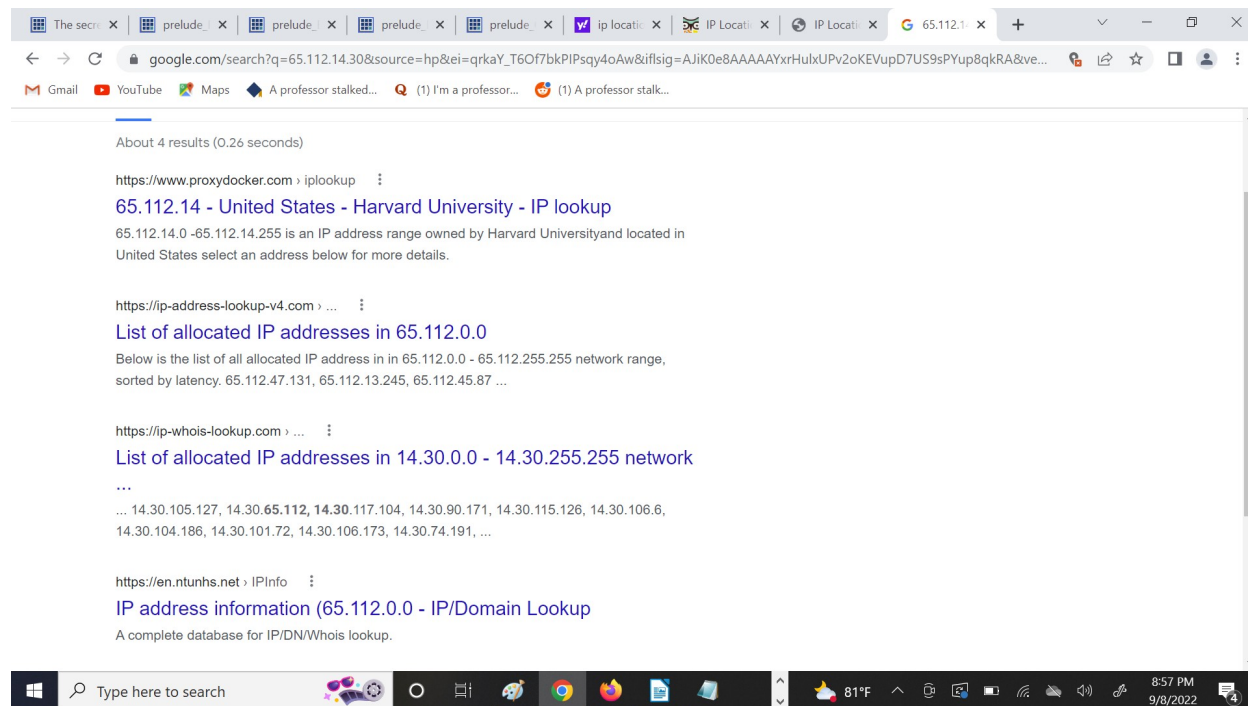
The secre × | prelude_ × | prelude_ × | prelude_ × | prelude_ × | ip locatio × | IP Locatio × | IP Locatio × | 65.112.1 × | +

google.com/search?q=65.112.14.30&source=hp&ei=qrkaY_T6Of7bkPIPsqy4oAw&iflsig=AJiK0e8AAAAAYxrHulxUPv2oKEVupD7US9sPYup8qkRA&ve...

Gmail YouTube Maps A professor stalked... (1) I'm a professor... (1) A professor stalk...

About 4 results (0.26 seconds)

https://www.proxydocker.com › iplookup

65.112.14 - United States - Harvard University - IP lookup

65.112.14.0 -65.112.14.255 is an IP address range owned by Harvard Universityand located in United States select an address below for more details.

https://ip-address-lookup-v4.com › ...

List of allocated IP addresses in 65.112.0.0

Below is the list of all allocated IP address in in 65.112.0.0 - 65.112.255.255 network range, sorted by latency. 65.112.47.131, 65.112.13.245, 65.112.45.87 ...

https://ip-whois-lookup.com › ...

List of allocated IP addresses in 14.30.0.0 - 14.30.255.255 network ...

... 14.30.105.127, 14.30.65.112, 14.30.117.104, 14.30.90.171, 14.30.115.126, 14.30.106.6, 14.30.104.186, 14.30.101.72, 14.30.106.173, 14.30.74.191, ...

https://en.ntunhs.net › IPInfo

IP address information (65.112.0.0 - IP/Domain Lookup

A complete database for IP/DN/Whois lookup.

Type here to search

81°F

8:57 PM
9/8/2022

4